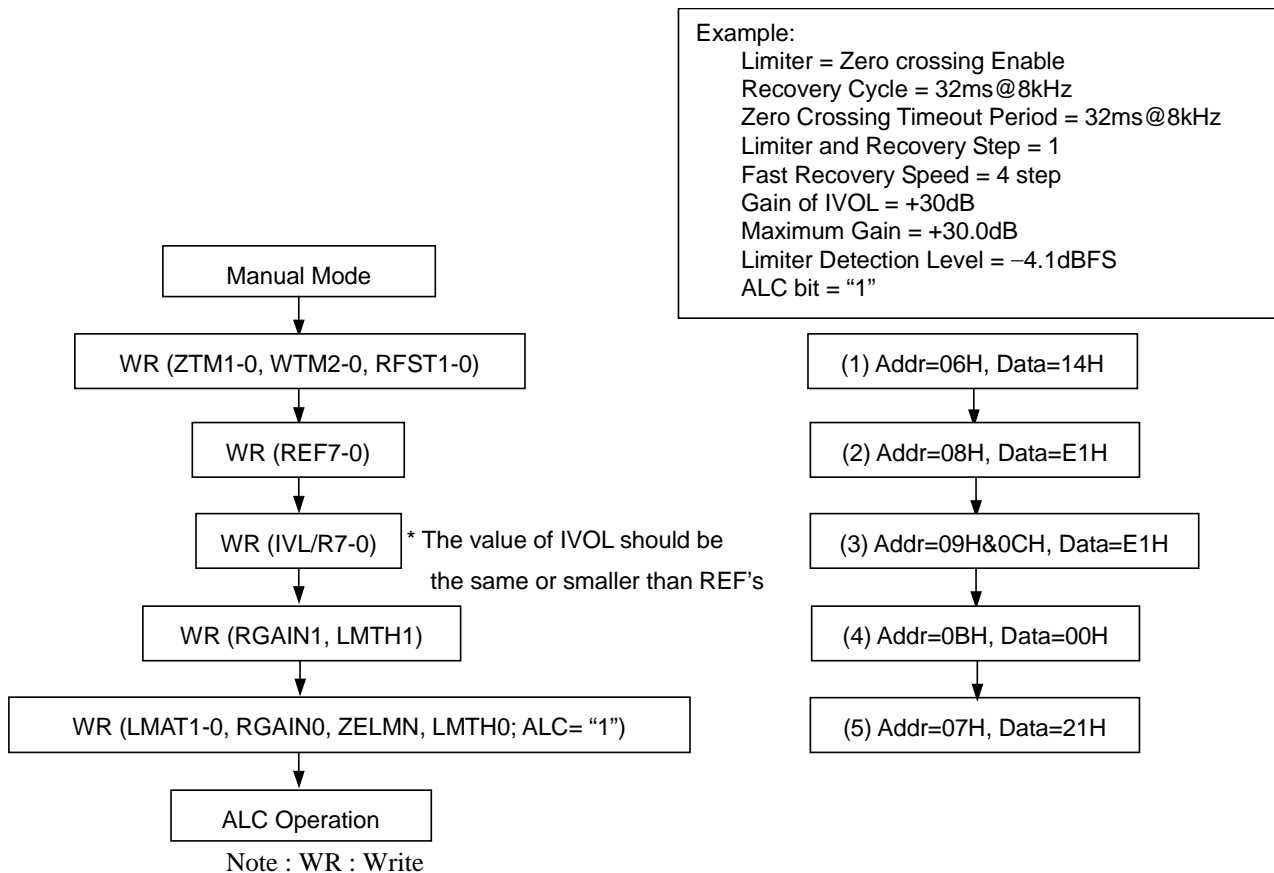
Example:
Limiter = Zero crossing Enable
Recovery Cycle = 32ms@8kHz
Zero Crossing Timeout Period = 32ms@8kHz
Limiter and Recovery Step = 1
Fast Recovery Speed = 4 step
Gain of IVOL = +30dB
Maximum Gain = +30.0dB
Limiter Detection Level = −4.1dBFS
ALC bit = “1”

Manual Mode

WR (ZTM1-0, WTM2-0, RFST1-0)

WR (REF7-0)

WR (IVL/R7-0)

* The value of IVOL should be the same or smaller than REF’s

WR (RGAIN1, LMTH1)

WR (LMAT1-0, RGAIN0, ZELMN, LMTH0; ALC= “1”)

ALC Operation

Note : WR : Write

(1) Addr=06H, Data=14H

(2) Addr=08H, Data=E1H

(3) Addr=09H&0CH, Data=E1H

(4) Addr=0BH, Data=00H

(5) Addr=07H, Data=21H